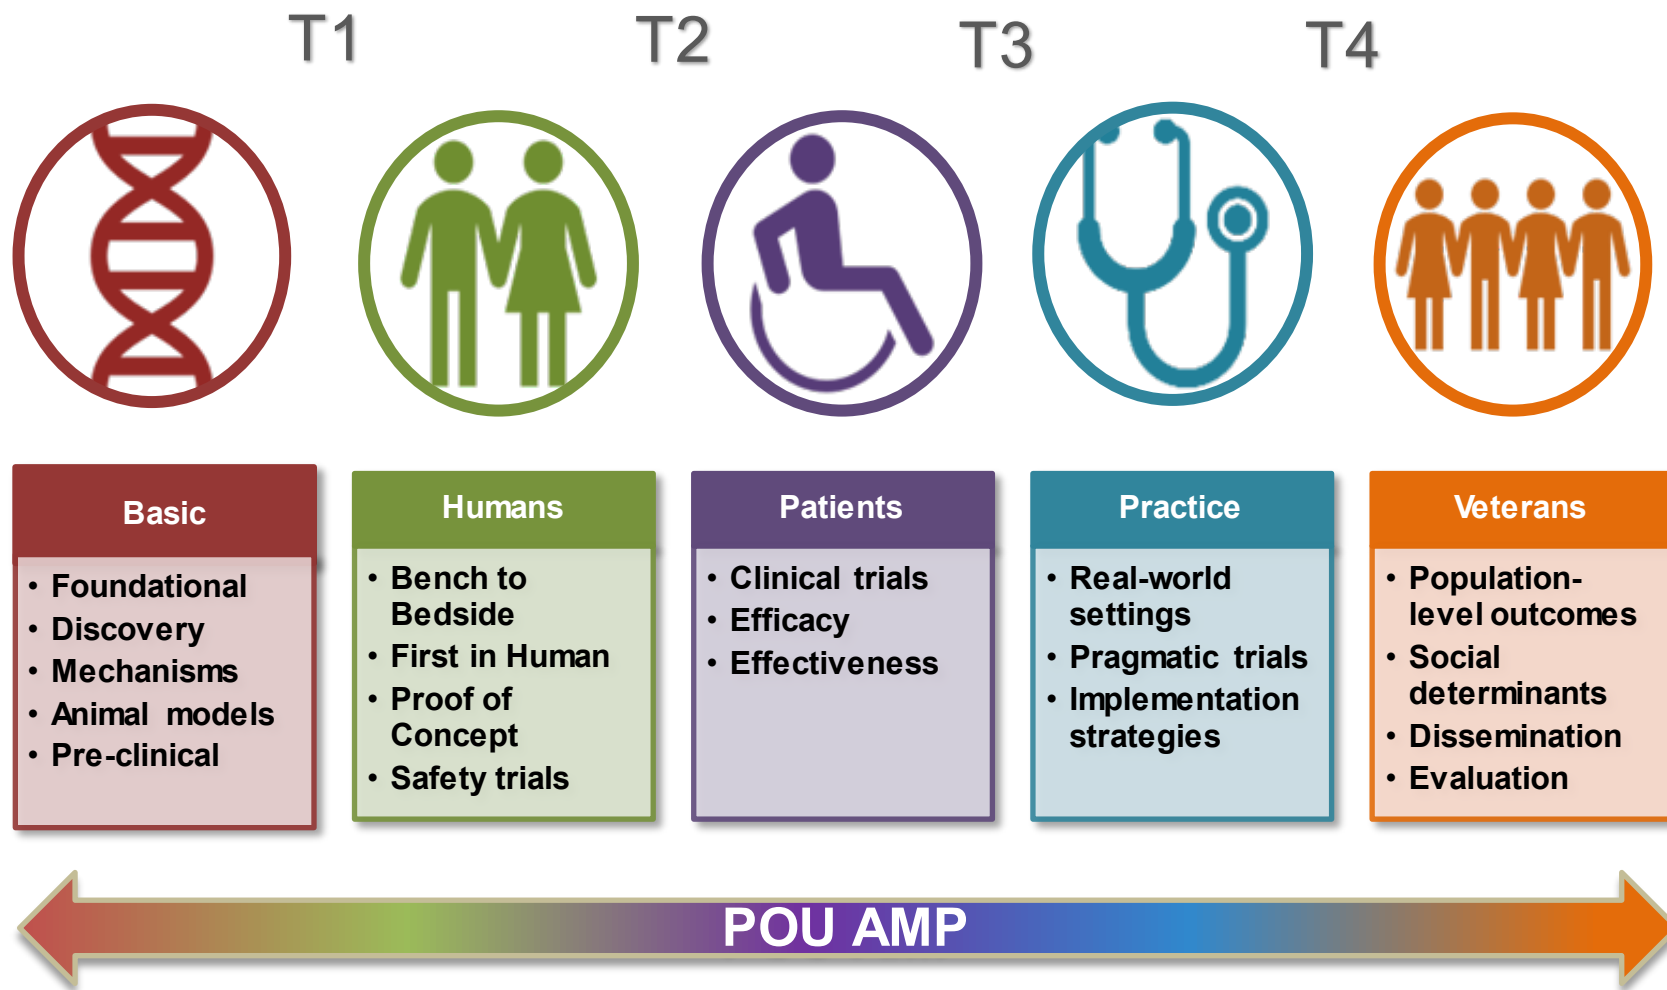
T1 T2 T3 T4

Basic
- Foundational
- Discovery
- Mechanisms
- Animal models
- Pre-clinical

Humans
- Bench to Bedside
- First in Human
- Proof of Concept
- Safety trials

Patients
- Clinical trials
- Efficacy
- Effectiveness

Practice
- Real-world settings
- Pragmatic trials
- Implementation strategies

Veterans
- Population-level outcomes
- Social determinants
- Dissemination
- Evaluation

POU AMP